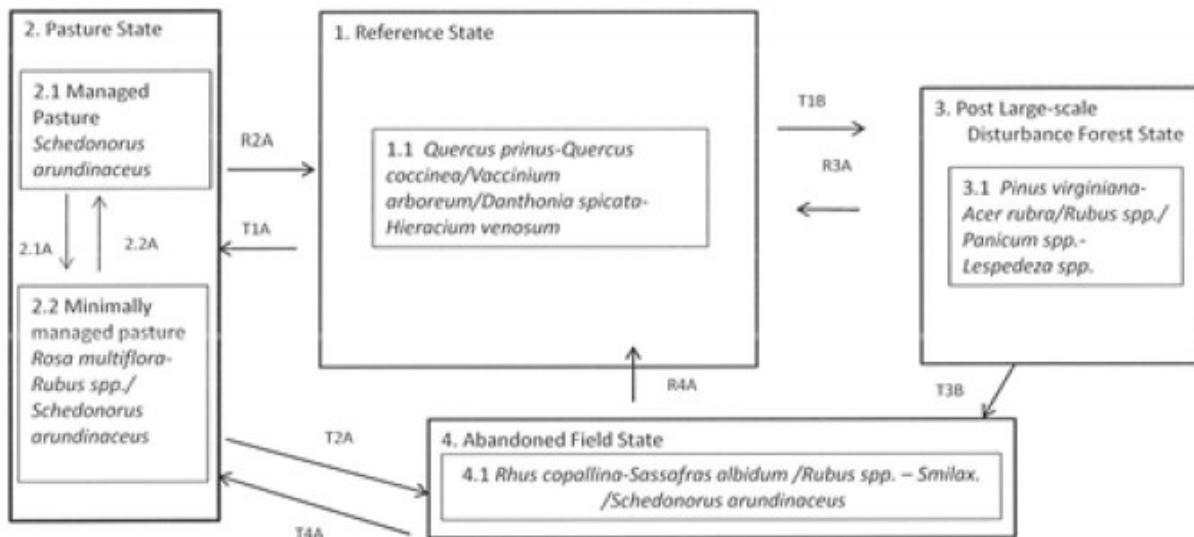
2. Pasture State

2.1 Managed Pasture *Schedonorus arundinaceus*

2.1A

2.2A

2.2 Minimally managed pasture *Rosa multiflora-Rubus spp./ Schedonorus arundinaceus*

R2A

T1A

1. Reference State

1.1 *Quercus prinus-Quercus coccinea/Vaccinium arboreum/Danthonia spicata-Hieracium venosum*

T1B

R3A

3. Post Large-scale Disturbance Forest State

3.1 *Pinus virginiana-Acer rubra/Rubus spp./ Panicum spp.-Lespedeza spp.*

R4A

T3B

T2A

T4A

4. Abandoned Field State

4.1 *Rhus copallina-Sassafras albidum /Rubus spp. – Smilax. /Schedonorus arundinaceus*